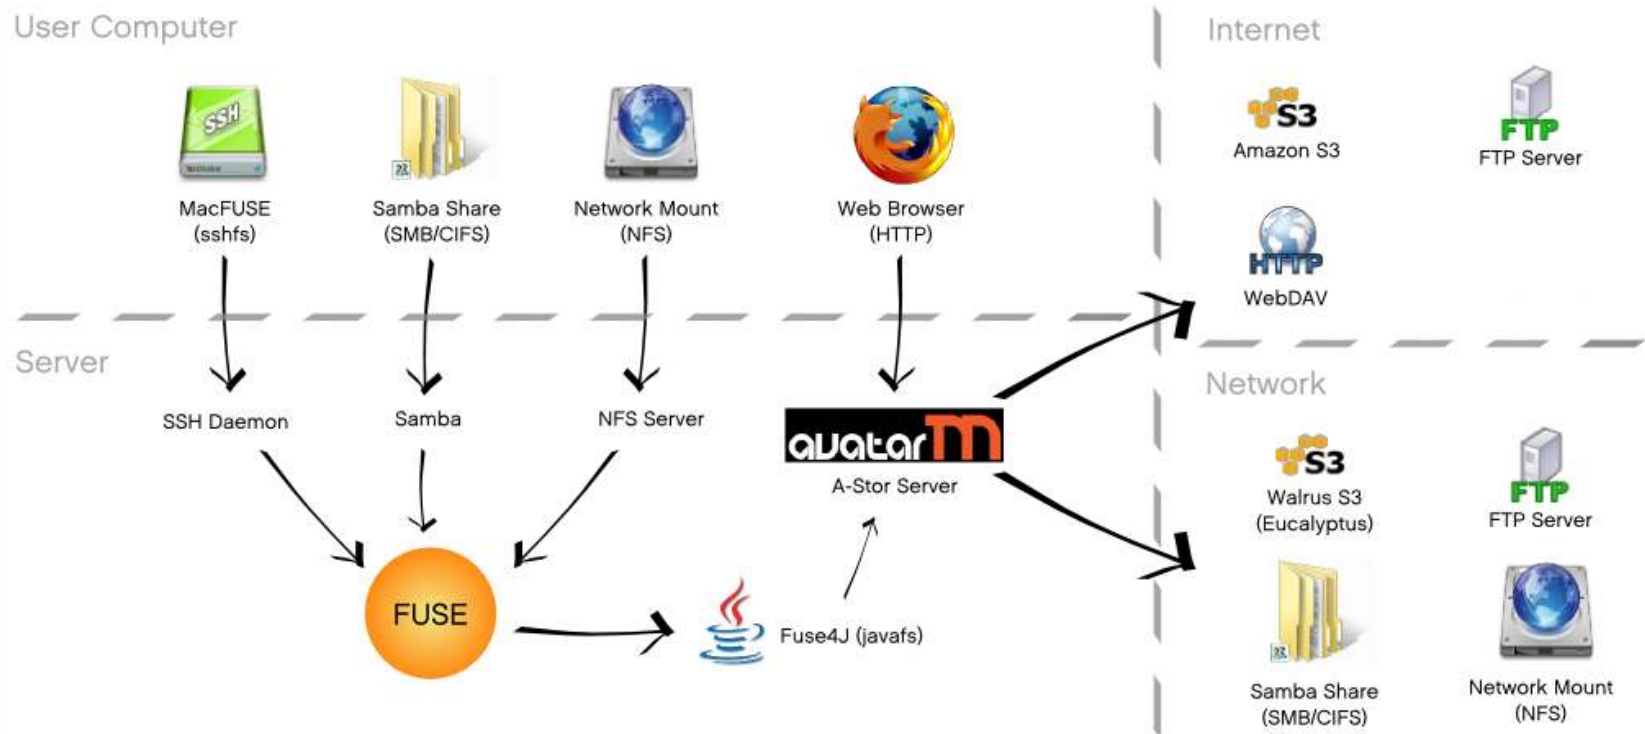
User Computer

SSH
MacFUSE (sshfs)

Samba Share (SMB/CIFS)

Network Mount (NFS)

Web Browser (HTTP)

Internet

S3
Amazon S3

FTP
FTP Server

HTTP
WebDAV

Server

SSH Daemon

Samba

NFS Server

avatar m
A-Stor Server

FUSE

Fuse4J (javafs)

Network

S3
Walrus S3 (Eucalyptus)

FTP
FTP Server

Samba Share (SMB/CIFS)

Network Mount (NFS)